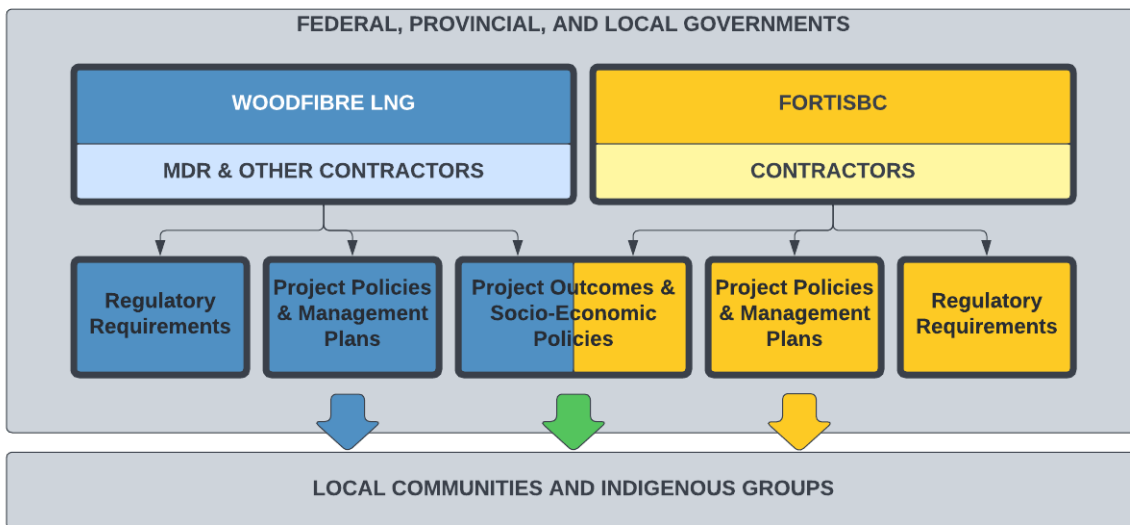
FEDERAL, PROVINCIAL, AND LOCAL GOVERNMENTS

WOODFIBRE LNG

MDR & OTHER CONTRACTORS

FORTISBC

CONTRACTORS

Regulatory Requirements

Project Policies & Management Plans

Project Outcomes & Socio-Economic Policies

Project Policies & Management Plans

Regulatory Requirements

LOCAL COMMUNITIES AND INDIGENOUS GROUPS